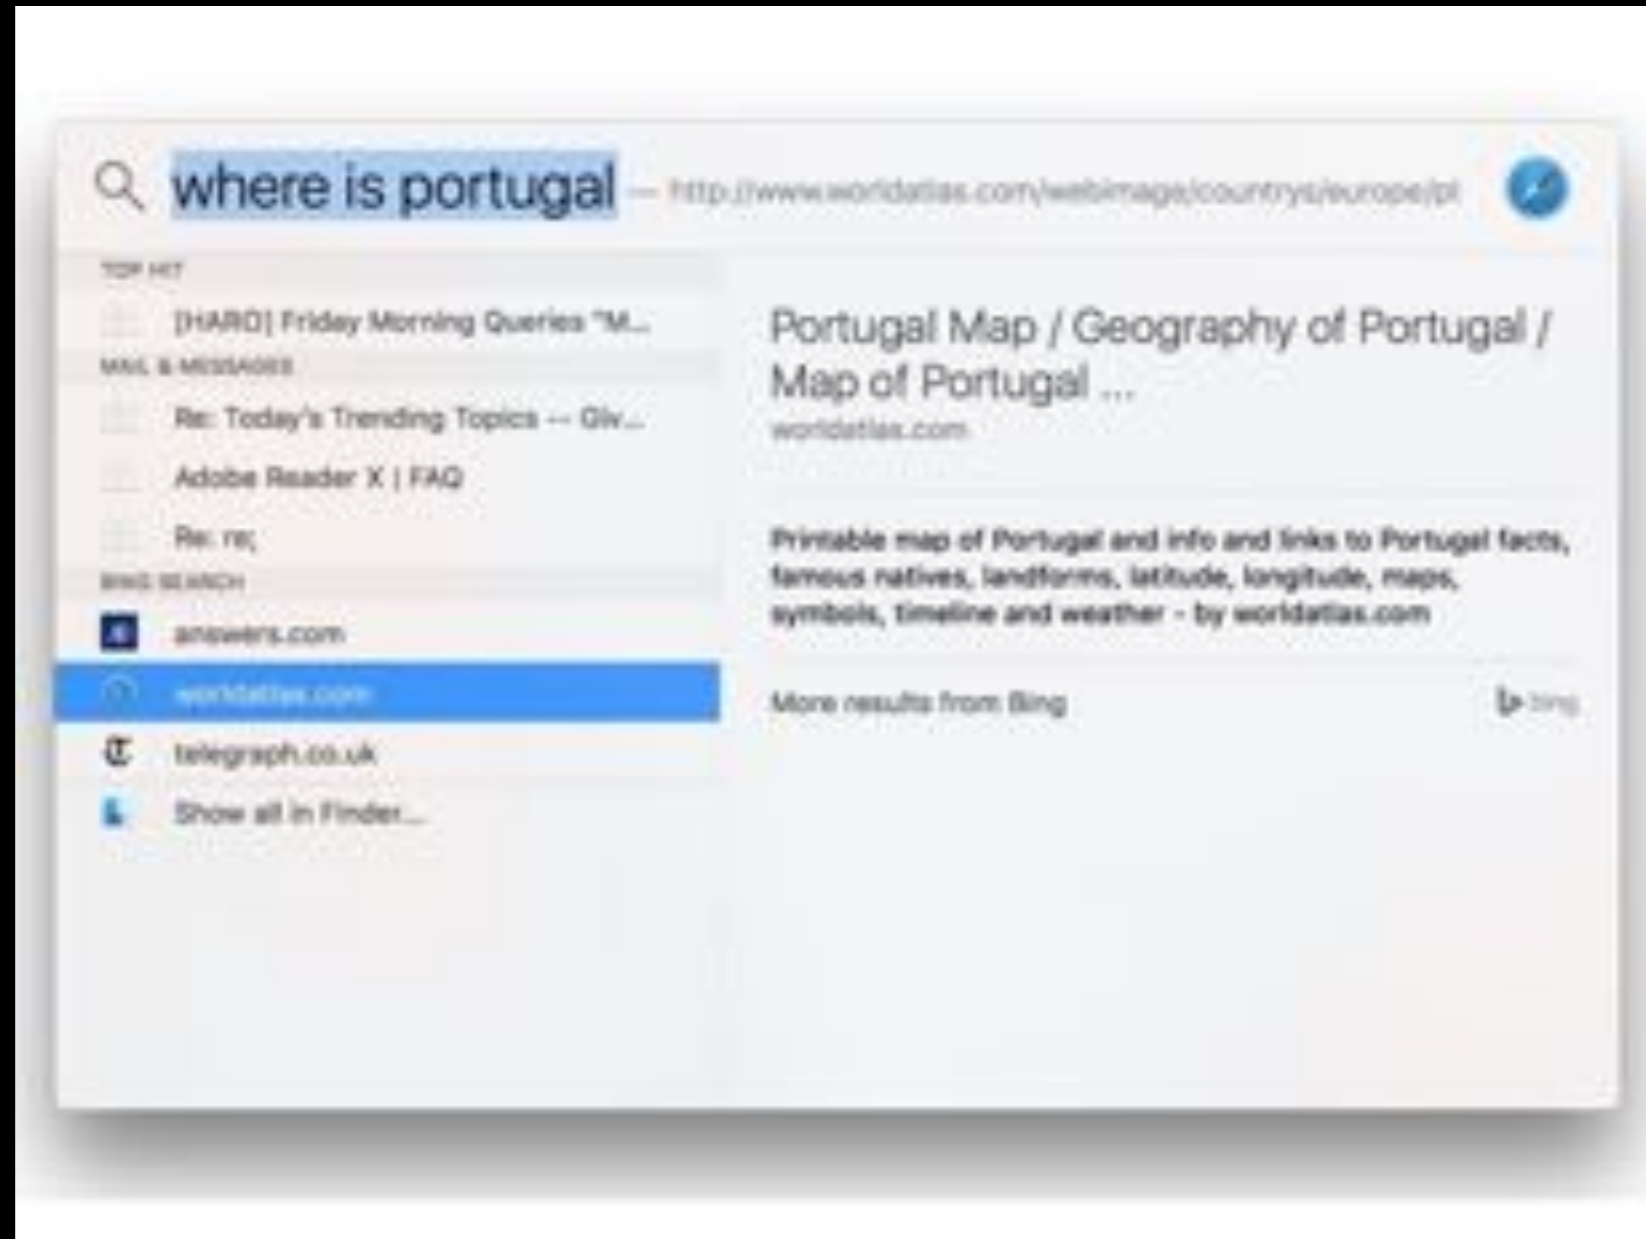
where is portugal — http://www.worldatlas.com/webimage/countrys/europe/pt

TOP HIT

[HARO] Friday Morning Queries "M...

MAIL & MESSAGES

Re: Today's Trending Topics -- Giv...

Adobe Reader X | FAQ

Re: re;

BING SEARCH

answers.com

worldatlas.com

telegraph.co.uk

Show all in Finder...

Portugal Map / Geography of Portugal / Map of Portugal ...

worldatlas.com

Printable map of Portugal and info and links to Portugal facts, famous natives, landforms, latitude, longitude, maps, symbols, timeline and weather - by worldatlas.com

More results from Bing

bing